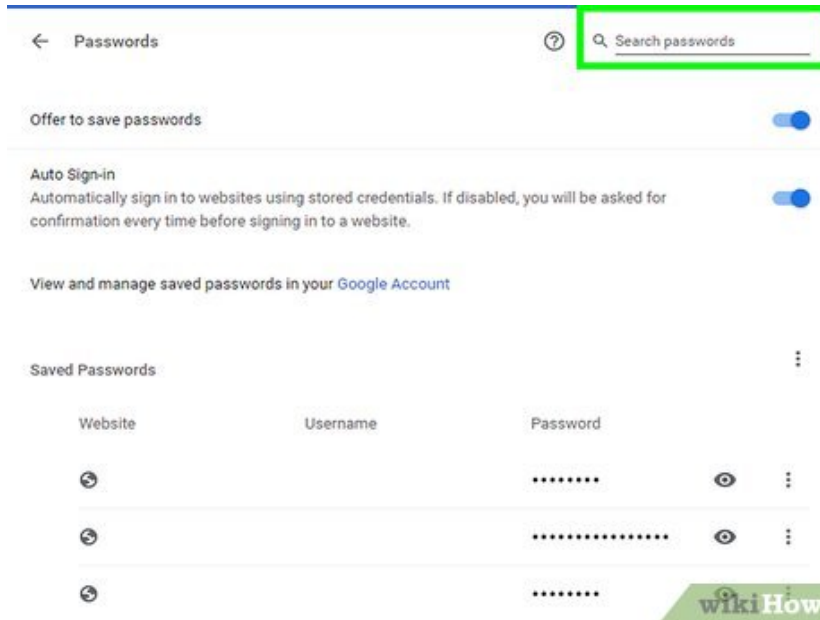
Passwords

Search passwords

Offer to save passwords

Auto Sign-in
Automatically sign in to websites using stored credentials. If disabled, you will be asked for confirmation every time before signing in to a website.

View and manage saved passwords in your Google Account

Saved Passwords

| Website | Username | Password |
|---|---|---|
| | | ••••••••• |
| | | •••••••••••••••• |
| | | ••••••••• |

wikiHow